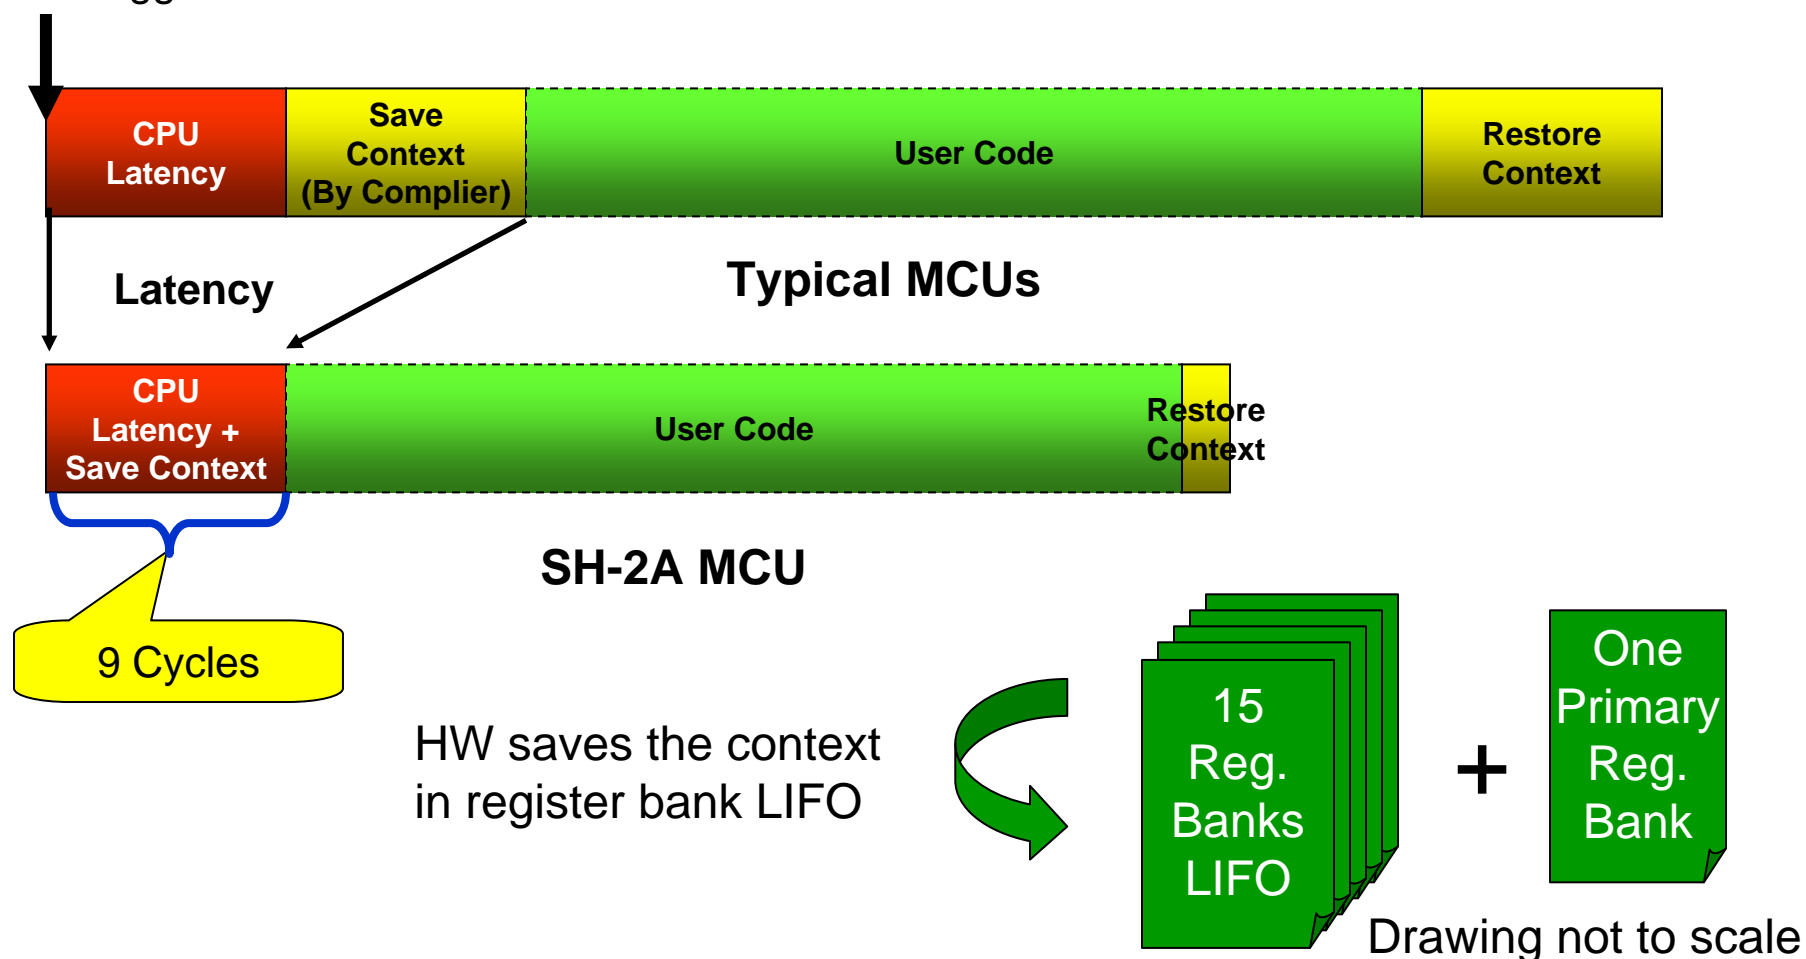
CPU Latency

Save Context (By Complier)

User Code

Restore Context

Latency

Typical MCUs

CPU Latency + Save Context

User Code

Restore Context

SH-2A MCU

9 Cycles

HW saves the context in register bank LIFO

15 Reg. Banks LIFO

+

One Primary Reg. Bank

Drawing not to scale